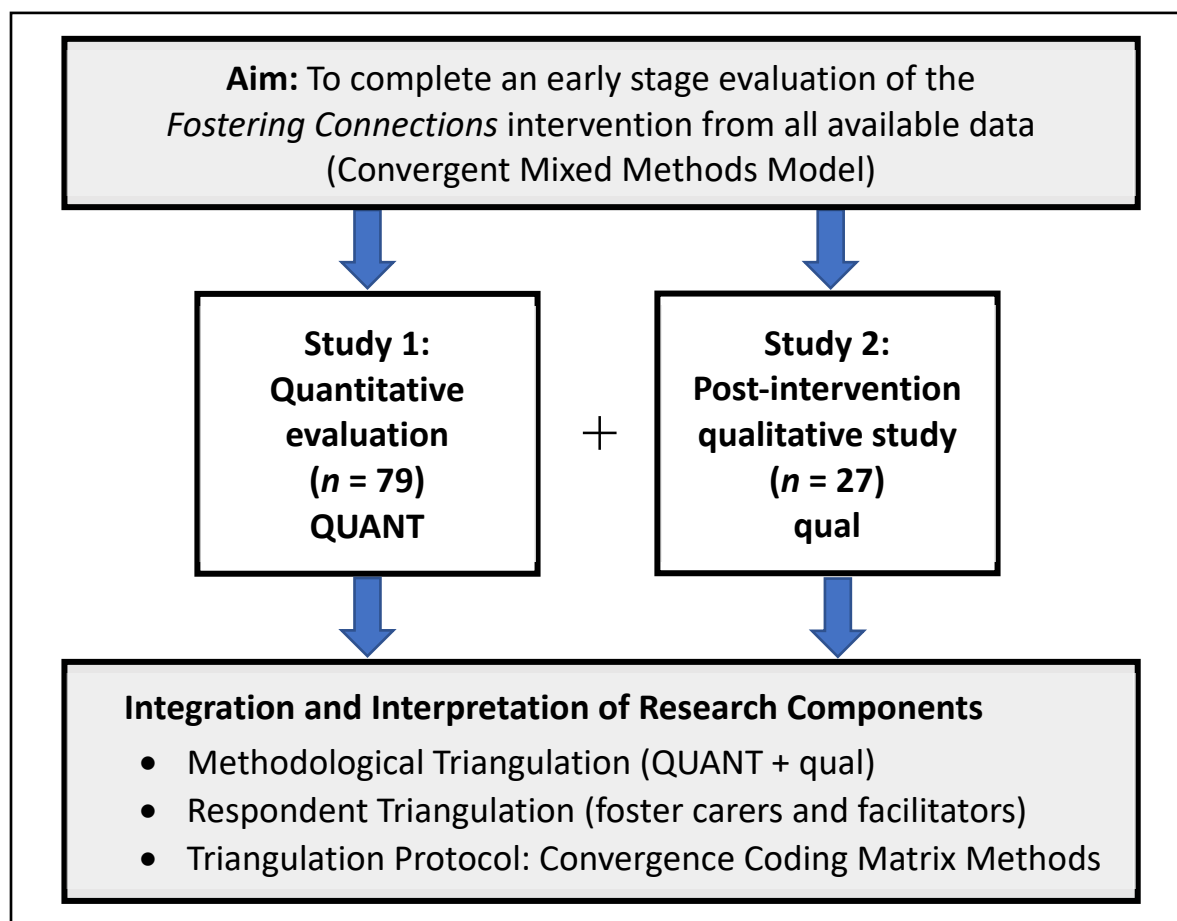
**Aim:** To complete an early stage evaluation of the *Fostering Connections* intervention from all available data (Convergent Mixed Methods Model)

**Study 1: Quantitative evaluation ($n$ = 79) QUANT**

+

**Study 2: Post-intervention qualitative study ($n$ = 27) qual**

**Integration and Interpretation of Research Components**

- Methodological Triangulation (QUANT + qual)
- Respondent Triangulation (foster carers and facilitators)
- Triangulation Protocol: Convergence Coding Matrix Methods